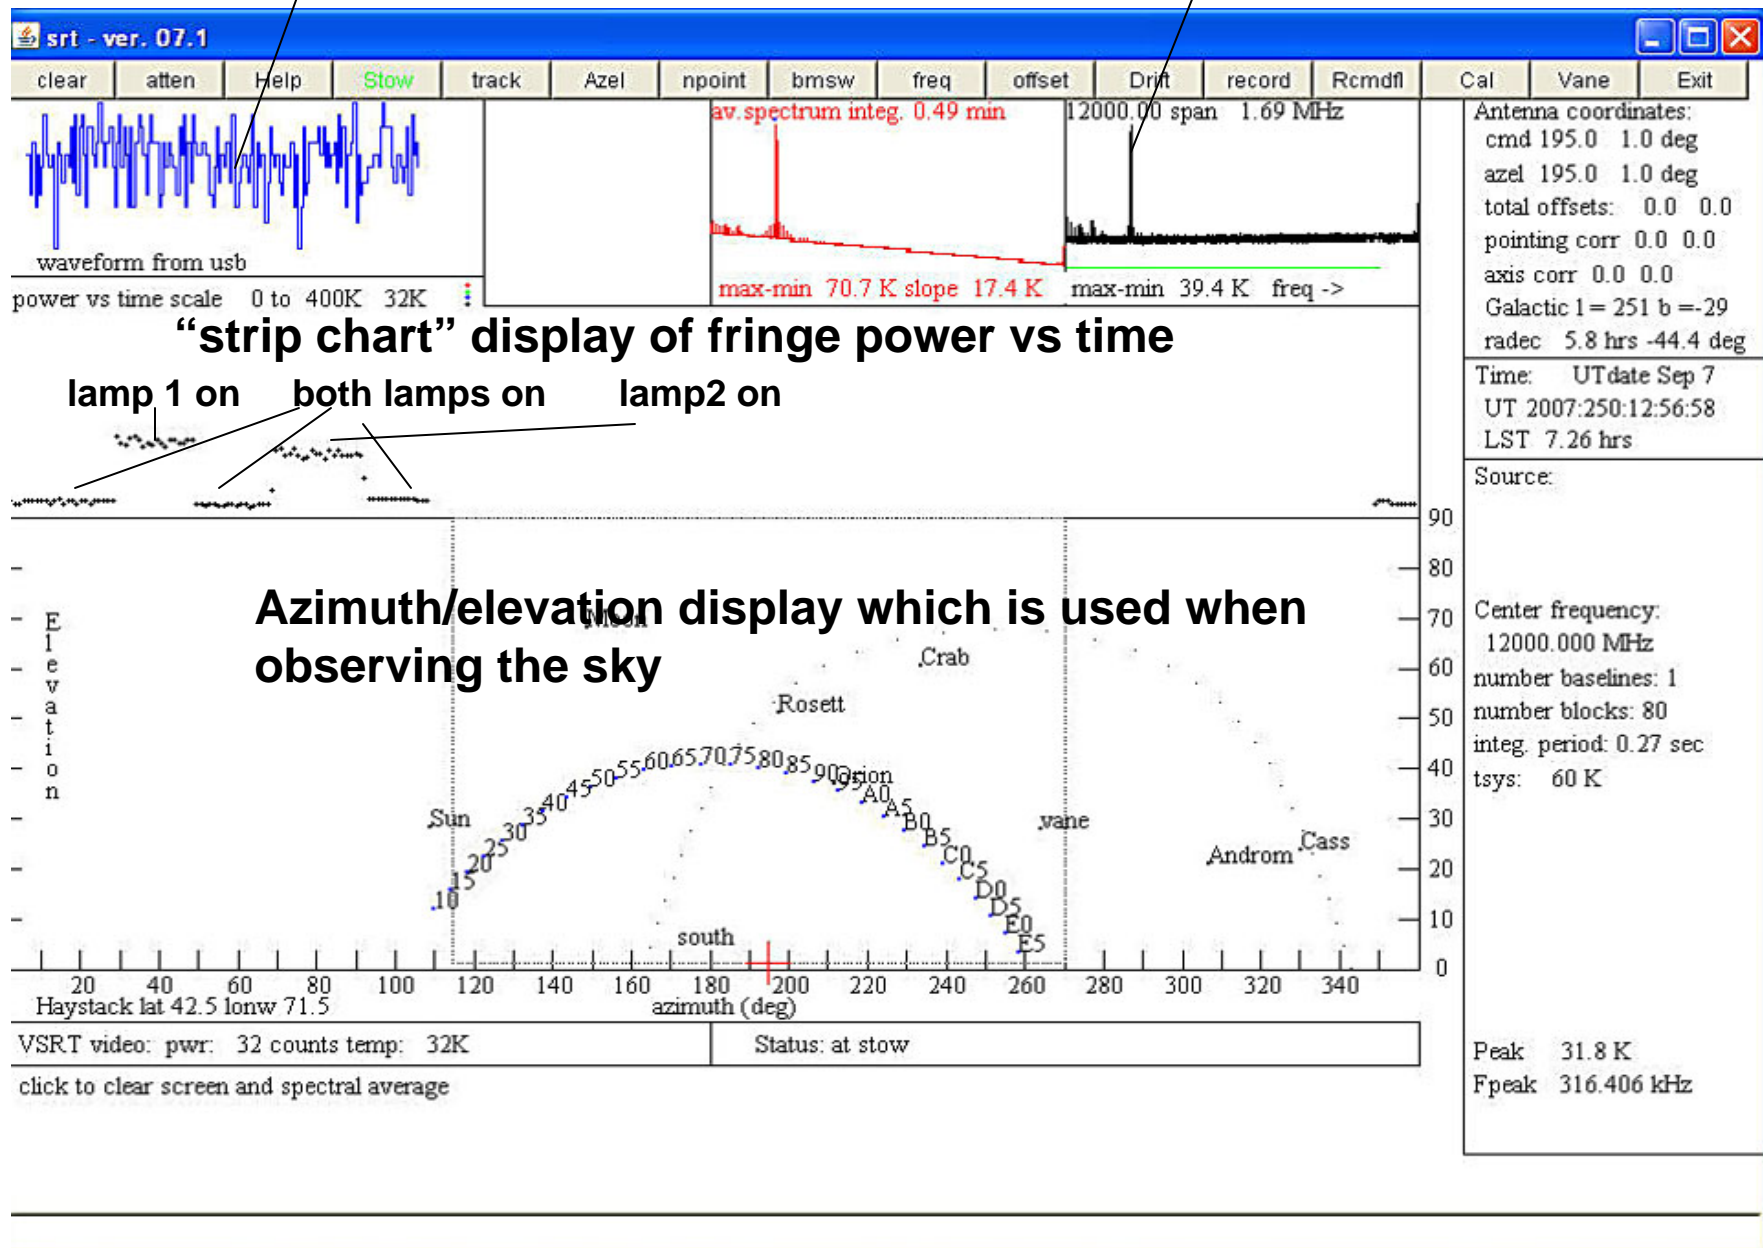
srt - ver. 07.1

clear | atten | Help | Stow | track | Azel | npoint | bmsw | freq | offset | Drift | record | Rcmdfl | Cal | Vane | Exit

waveform from usb

power vs time scale 0 to 400K 32K

av.spectrum integ. 0.49 min

max-min 70.7 K slope 17.4 K

12000.00 span 1.69 MHz

max-min 39.4 K freq ->

Antenna coordinates:
cmd 195.0 1.0 deg
azel 195.0 1.0 deg
total offsets: 0.0 0.0
pointing corr 0.0 0.0
axis corr 0.0 0.0
Galactic l = 251 b =-29
radec 5.8 hrs -44.4 deg

Time: UTdate Sep 7
UT 2007:250:12:56:58
LST 7.26 hrs

Source:

"strip chart" display of fringe power vs time

lamp 1 on both lamps on lamp2 on

Azimuth/elevation display which is used when observing the sky

Elevation

Moon Crab Rosett Sun Orion vane Androm Cass south

10 15 20 25 30 35 40 45 50 55 60 65 70 75 80 85 90 95 A0 A5 B0 B5 C0 C5 D0 D5 E0 E5

90 80 70 60 50 40 30 20 10 0

20 40 60 80 100 120 140 160 180 200 220 240 260 280 300 320 340

Haystack lat 42.5 lonw 71.5

azimuth (deg)

Center frequency:
12000.000 MHz
number baselines: 1
number blocks: 80
integ. period: 0.27 sec
tsys: 60 K

VSRT video: pwr: 32 counts temp: 32K

Status: at stow

click to clear screen and spectral average

Peak 31.8 K
Fpeak 316.406 kHz